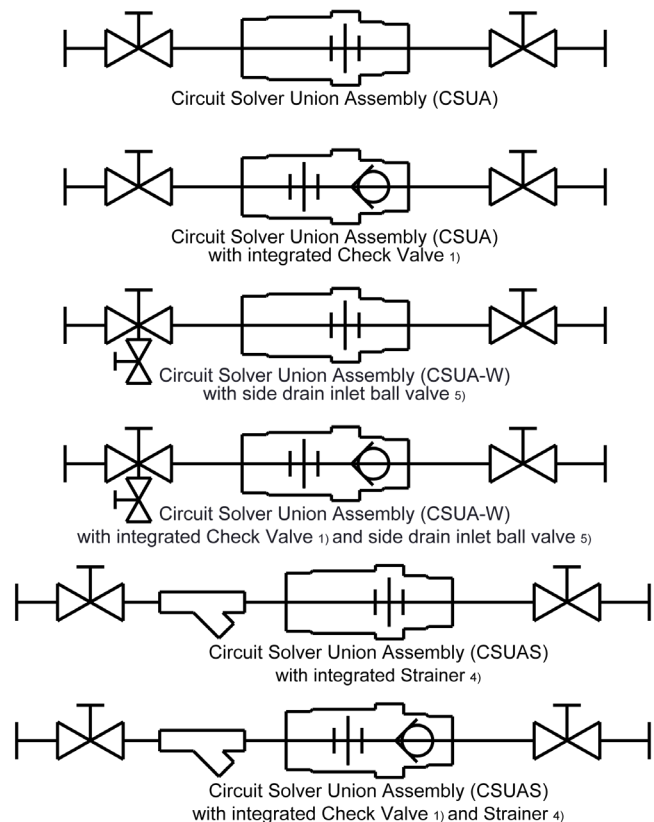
Circuit Solver Union Assembly (CSUA)

Circuit Solver Union Assembly (CSUA)
with integrated Check Valve 1)

Circuit Solver Union Assembly (CSUA-W)
with side drain inlet ball valve 5)

Circuit Solver Union Assembly (CSUA-W)
with integrated Check Valve 1) and side drain inlet ball valve 5)

Circuit Solver Union Assembly (CSUAS)
with integrated Strainer 4)

Circuit Solver Union Assembly (CSUAS)
with integrated Check Valve 1) and Strainer 4)